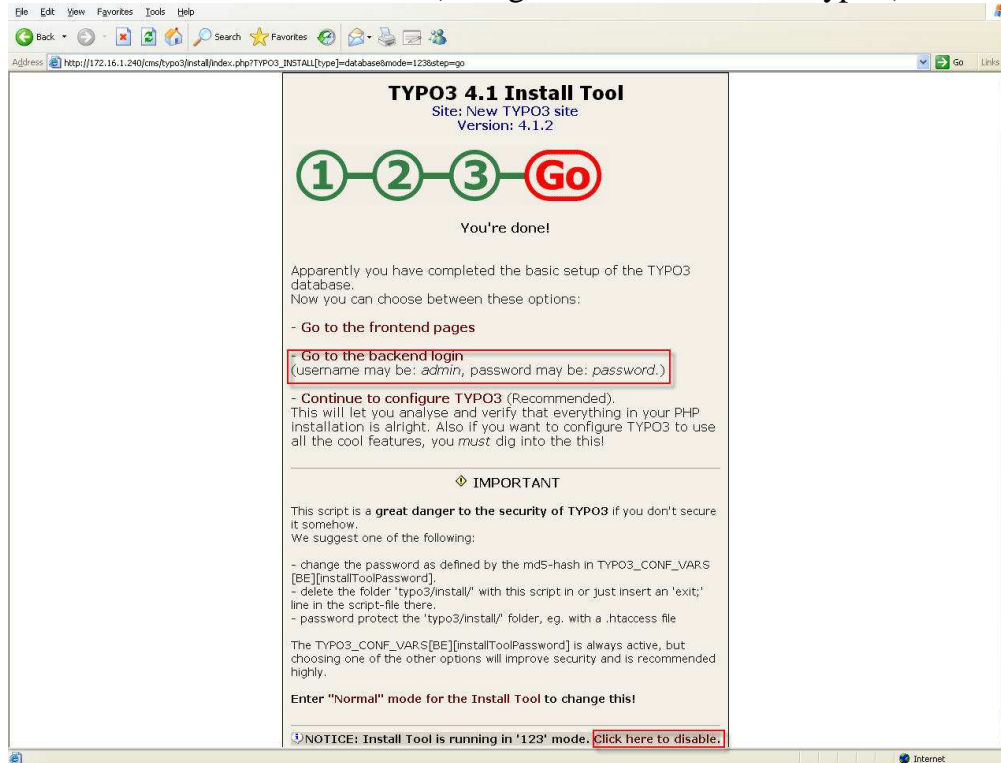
File Edit View Favorites Tools Help

Back Search Favorites

Address http://172.16.1.240/cms/typo3/install/index.php?TYPO3_INSTALL[type]=database&mode=123&step=go

Go Links

TYPO3 4.1 Install Tool

Site: New TYPO3 site
Version: 4.1.2

1 2 3 Go

You're done!

Apparently you have completed the basic setup of the TYPO3 database.
Now you can choose between these options:

- Go to the frontend pages

- Go to the backend login
(username may be: *admin*, password may be: *password*.)

- Continue to configure TYPO3 (Recommended).
This will let you analyse and verify that everything in your PHP installation is alright. Also if you want to configure TYPO3 to use all the cool features, you *must* dig into the this!

IMPORTANT

This script is a **great danger to the security of TYPO3** if you don't secure it somehow.
We suggest one of the following:

- change the password as defined by the md5-hash in TYPO3_CONF_VARS [BE][installToolPassword].
- delete the folder 'typo3/install/' with this script in or just insert an 'exit;' line in the script-file there.
- password protect the 'typo3/install/' folder, eg. with a .htaccess file

The TYPO3_CONF_VARS[BE][installToolPassword] is always active, but choosing one of the other options will improve security and is recommended highly.

Enter "Normal" mode for the Install Tool to change this!

NOTICE: Install Tool is running in '123' mode. Click here to disable.

Internet